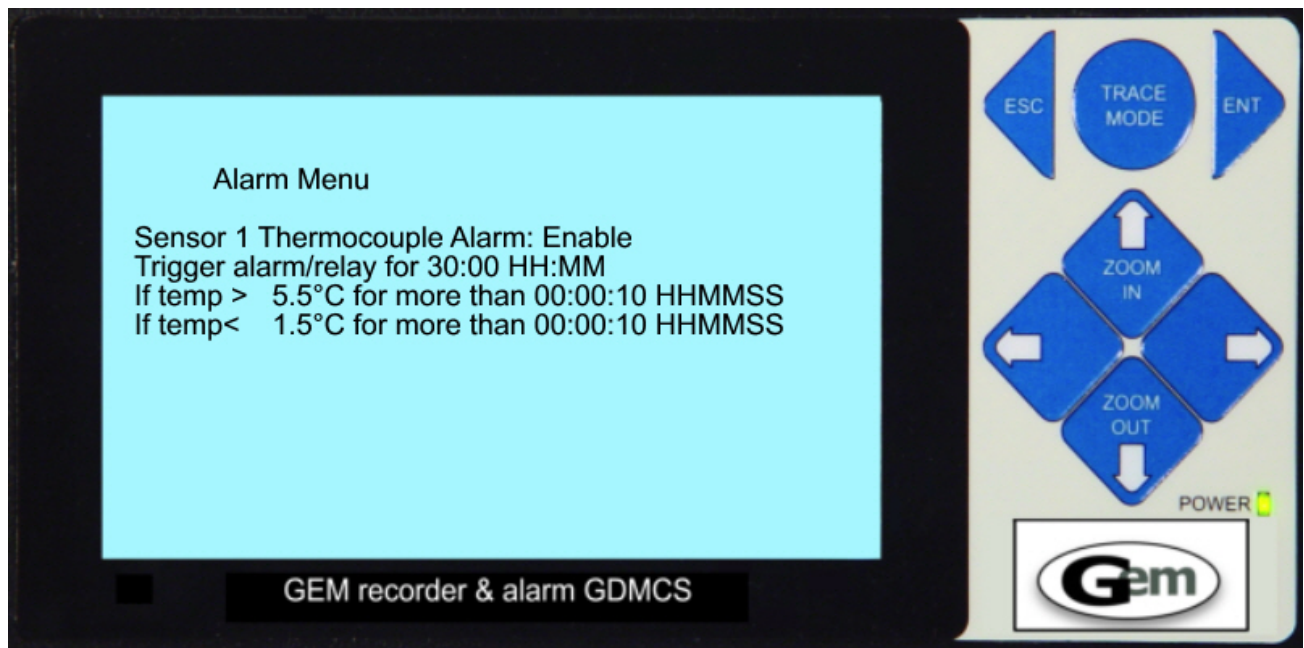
Alarm Menu

Sensor 1 Thermocouple Alarm: Enable
Trigger alarm/relay for 30:00 HH:MM
If temp > 5.5°C for more than 00:00:10 HHMMSS
If temp< 1.5°C for more than 00:00:10 HHMMSS

GEM recorder & alarm GDMCS

ESC
TRACE MODE
ENT
ZOOM IN
ZOOM OUT
POWER
Gem